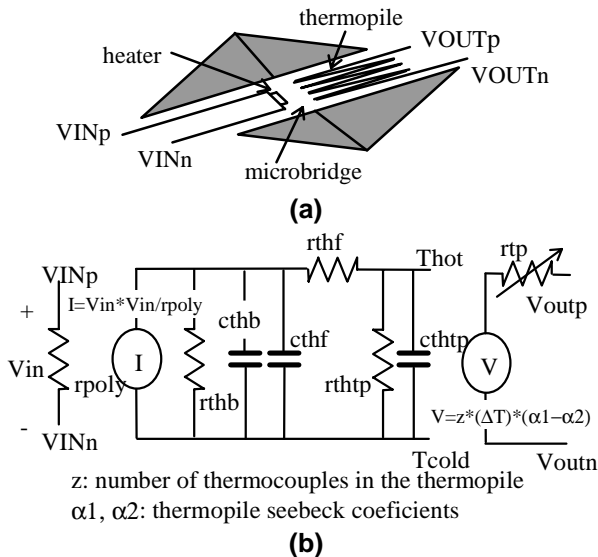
thermopile
heater
VOUTp
VOUTn
VINp
VINn
microbridge
(a)

rthf
Thot
rtp
VINp
I=Vin*Vin/rpoly
Voutp
+
cthb
cthf
cthtp
Vin
I
V
rpoly
rthb
rthtp
-
VINn
V=z*(ΔT)*(α1−α2)
Tcold
Voutn

z: number of thermocouples in the thermopile
α1, α2: thermopile seebeck coeficients
(b)